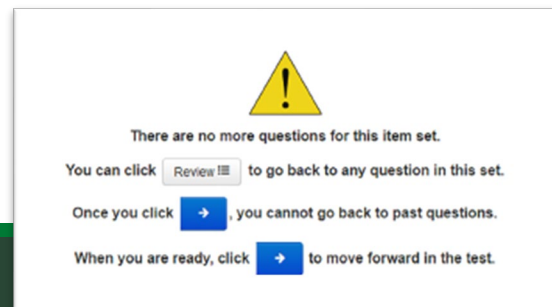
There are no more questions for this item set.

You can click Review to go back to any question in this set.

Once you click →, you cannot go back to past questions.

When you are ready, click → to move forward in the test.